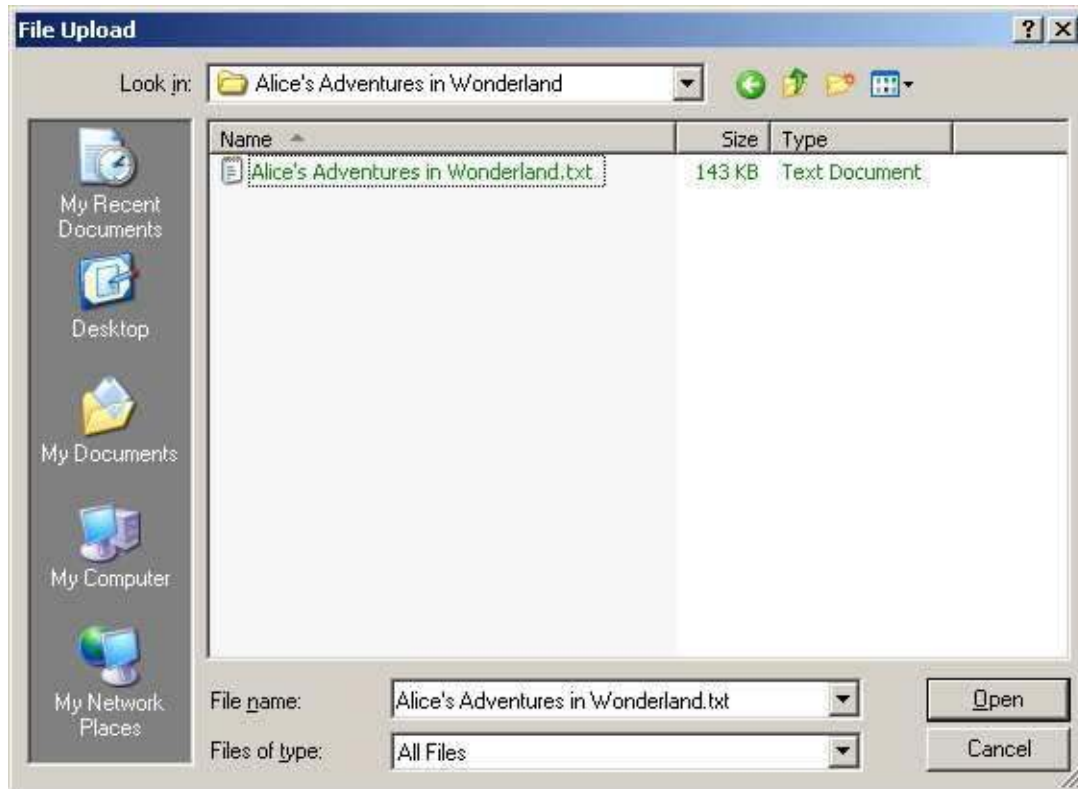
File Upload

? X

Look in: Alice's Adventures in Wonderland

My Recent Documents

Desktop

My Documents

My Computer

My Network Places

| Name | Size | Type |
|---|---|---|
| Alice's Adventures in Wonderland.txt | 143 KB | Text Document |

File name: Alice's Adventures in Wonderland.txt

Files of type: All Files

Open

Cancel